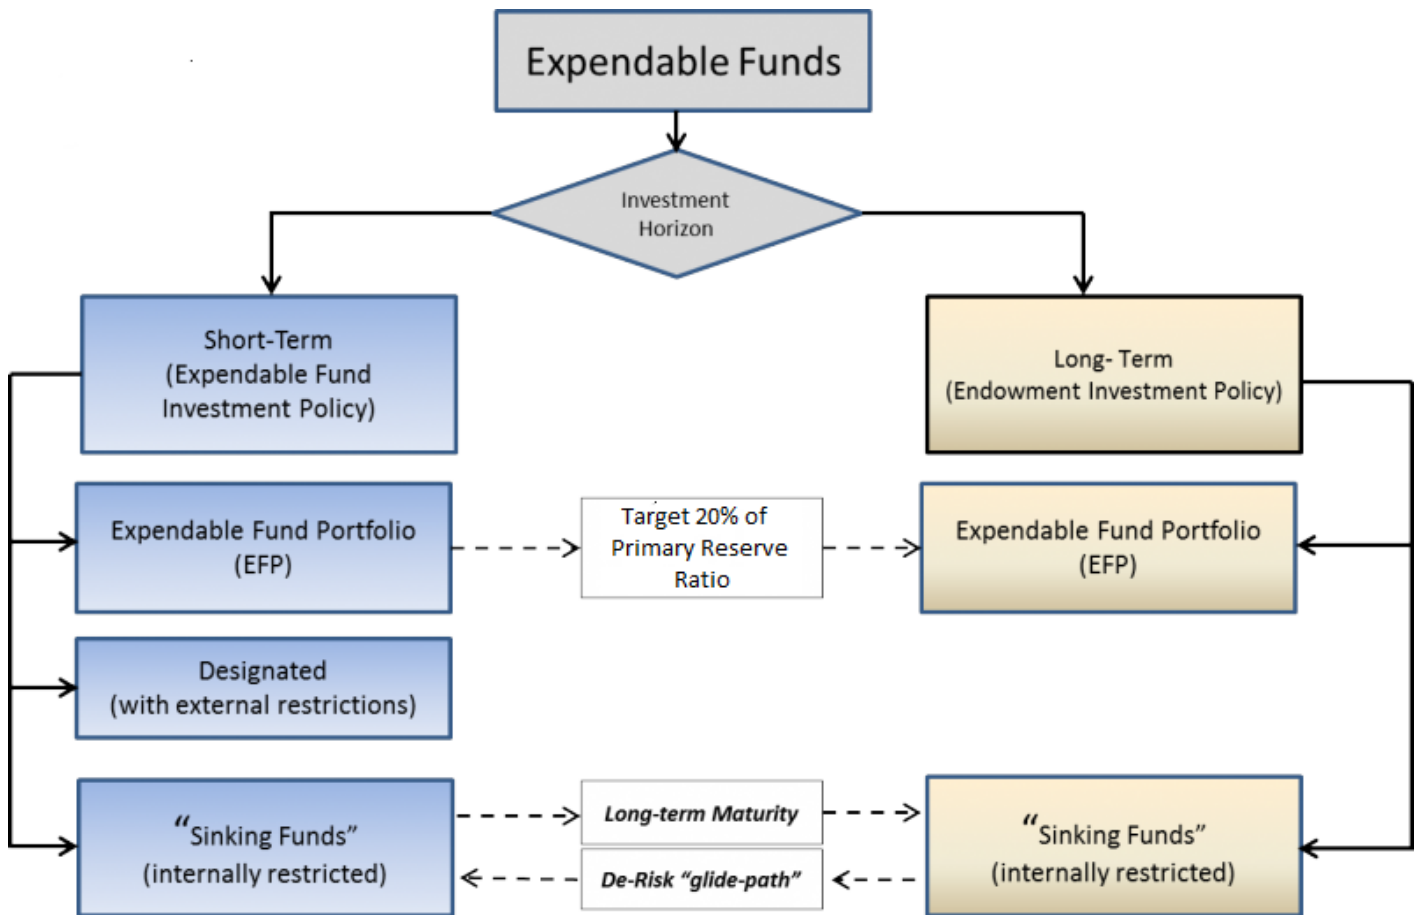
Expendable Funds

Investment Horizon

Short-Term (Expendable Fund Investment Policy)

Long- Term (Endowment Investment Policy)

Expendable Fund Portfolio (EFP)

Target 20% of Primary Reserve Ratio

Expendable Fund Portfolio (EFP)

Designated (with external restrictions)

"Sinking Funds" (internally restricted)

Long-term Maturity

De-Risk "glide-path"

"Sinking Funds" (internally restricted)